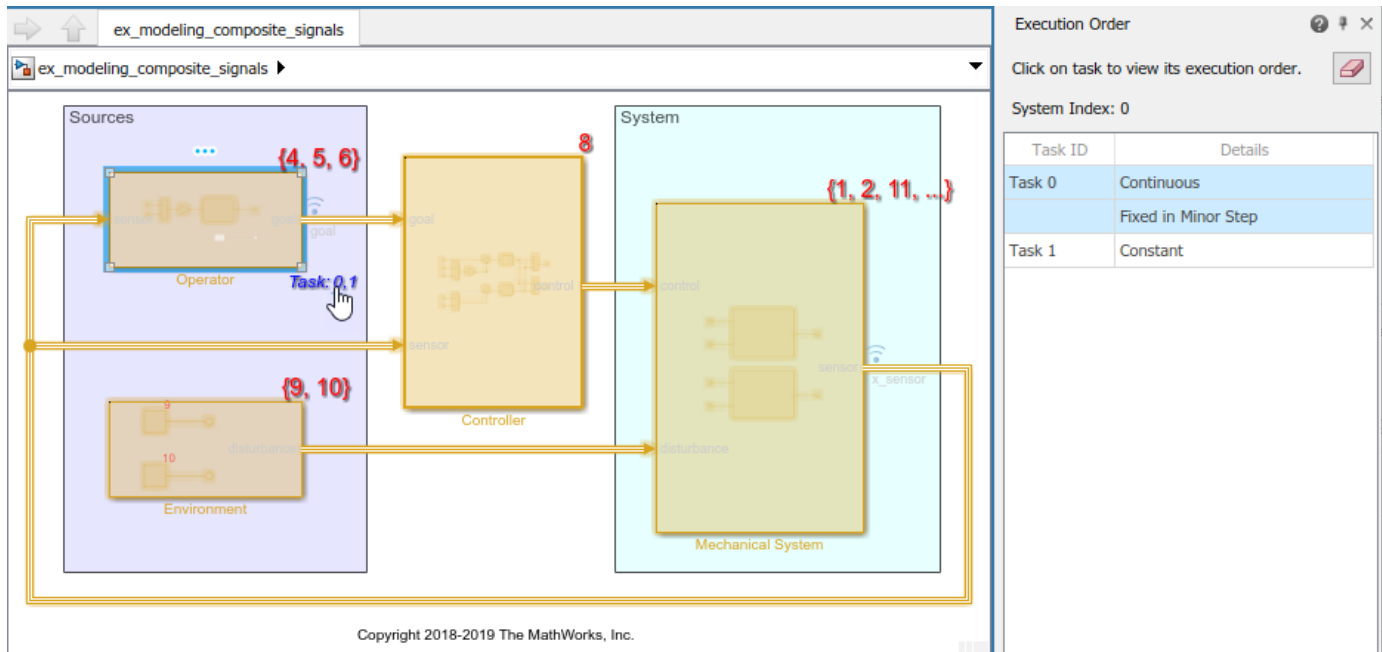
ex_modeling_composite_signals

ex_modeling_composite_signals

Sources

{4, 5, 6}

sensor

goal

goal

Operator

Task: 0,1

{9, 10}

9

10

disturbance

Environment

8

goal

control

sensor

Controller

System

{1, 2, 11, ...}

control

sensor

x_sensor

disturbance

Mechanical System

Copyright 2018-2019 The MathWorks, Inc.

Execution Order

Click on task to view its execution order.

System Index: 0

| Task ID | Details |
|---|---|
| Task 0 | Continuous |
| | Fixed in Minor Step |
| Task 1 | Constant |